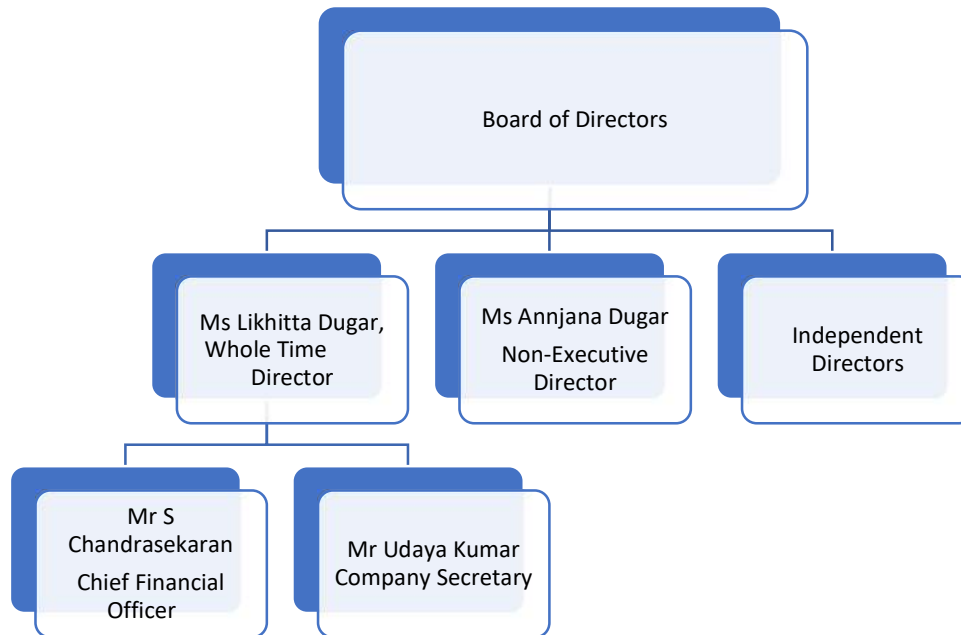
Board of Directors

Ms Likhitta Dugar, Whole Time Director

Ms Annjana Dugar Non-Executive Director

Independent Directors

Mr S Chandrasekaran Chief Financial Officer

Mr Udaya Kumar Company Secretary